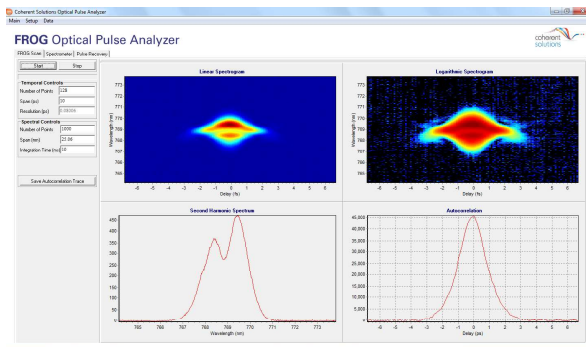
Coherent Solutions Optical Pulse Analyzer

Main Setup Data

FROG Optical Pulse Analyzer

coherent solutions

FROG Scan | Spectrometer | Pulse Recovery

Start Stop

Temporal Controls
Number of Points 128
Span (ps) 20
Resolution (ps) 0.15625

Spectral Controls
Number of Points 1000
Span (nm) 22.06
Integration Time (ms) 30

Save Autocorrelation Trace

Linear Spectrogram

773
772
771
770
769
768
767
766

Wavelength (nm)

-6 -5 -4 -3 -2 -1 0 1 2 3 4 5 6
Delay (fs)

Logarithmic Spectrogram

773
772
771
770
769
768
767
766

Wavelength (nm)

-6 -5 -4 -3 -2 -1 0 1 2 3 4 5 6
Delay (fs)

Second Harmonic Spectrum

450
400
350
300
250
200
150
100
50
0

765 766 767 768 769 770 771 772 773
Wavelength (nm)

Autocorrelation

45,000
40,000
35,000
30,000
25,000
20,000
15,000
10,000
5,000
0

-6 -5 -4 -3 -2 -1 0 1 2 3 4 5 6
Delay (fs)